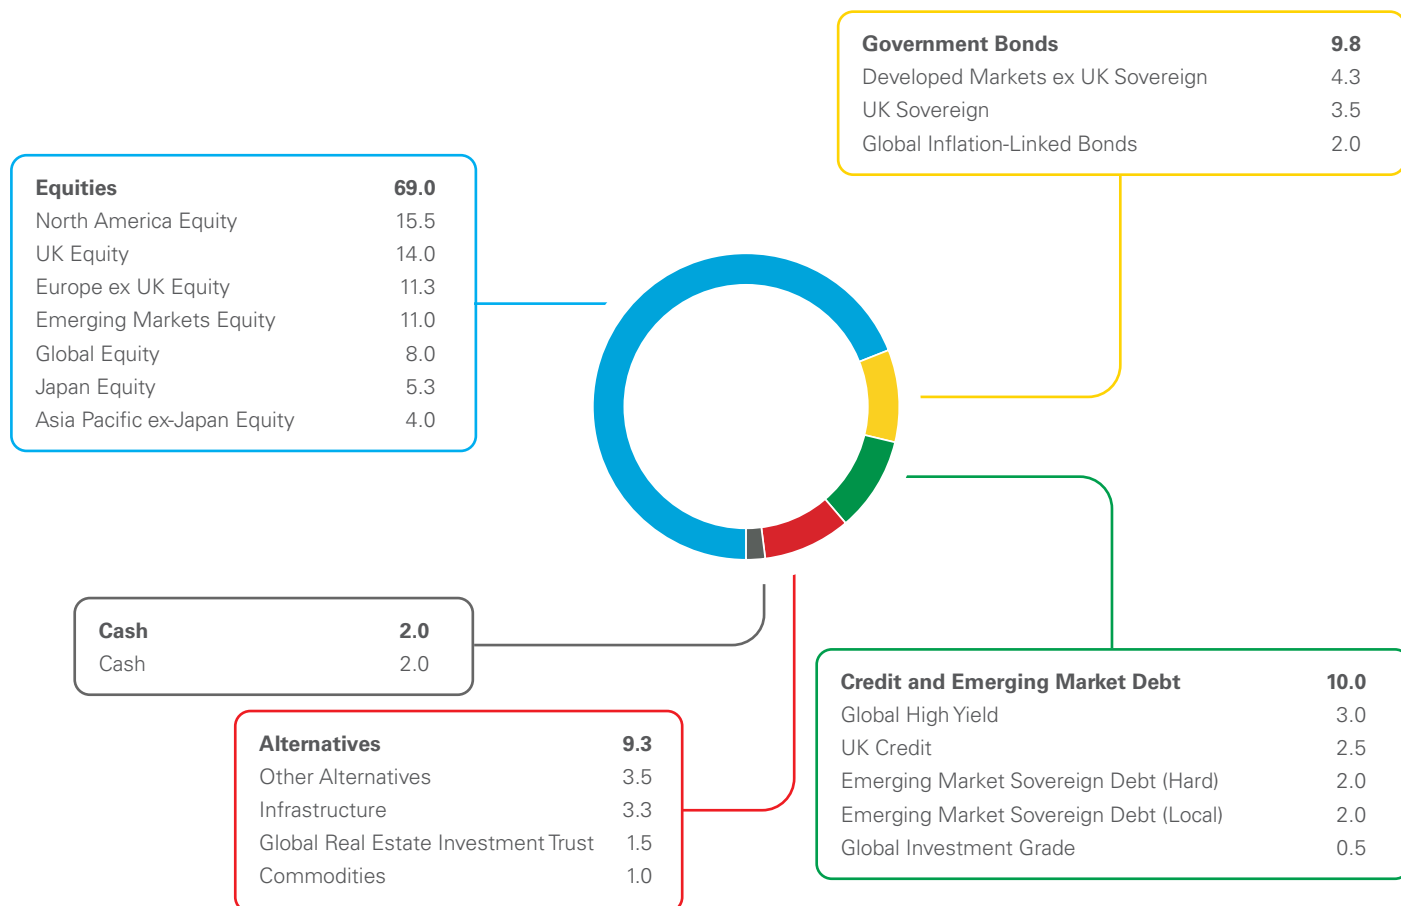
| Government Bonds | 9.8 |
|---|---|
| Developed Markets ex UK Sovereign | 4.3 |
| UK Sovereign | 3.5 |
| Global Inflation-Linked Bonds | 2.0 |

| Equities | 69.0 |
|---|---|
| North America Equity | 15.5 |
| UK Equity | 14.0 |
| Europe ex UK Equity | 11.3 |
| Emerging Markets Equity | 11.0 |
| Global Equity | 8.0 |
| Japan Equity | 5.3 |
| Asia Pacific ex-Japan Equity | 4.0 |

| Cash | 2.0 |
|---|---|
| Cash | 2.0 |

| Alternatives | 9.3 |
|---|---|
| Other Alternatives | 3.5 |
| Infrastructure | 3.3 |
| Global Real Estate Investment Trust | 1.5 |
| Commodities | 1.0 |

| Credit and Emerging Market Debt | 10.0 |
|---|---|
| Global High Yield | 3.0 |
| UK Credit | 2.5 |
| Emerging Market Sovereign Debt (Hard) | 2.0 |
| Emerging Market Sovereign Debt (Local) | 2.0 |
| Global Investment Grade | 0.5 |